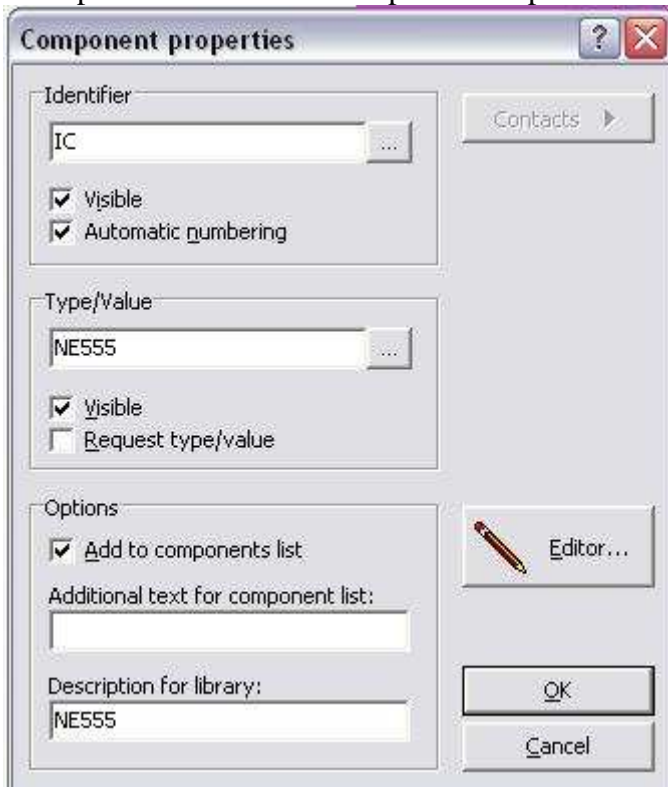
Component properties

?

Identifier

IC

...

Contacts

Visible

Automatic numbering

Type/Value

NE555

...

Visible

Request type/value

Options

Add to components list

Editor...

Additional text for component list:

Description for library:

NE555

OK

Cancel